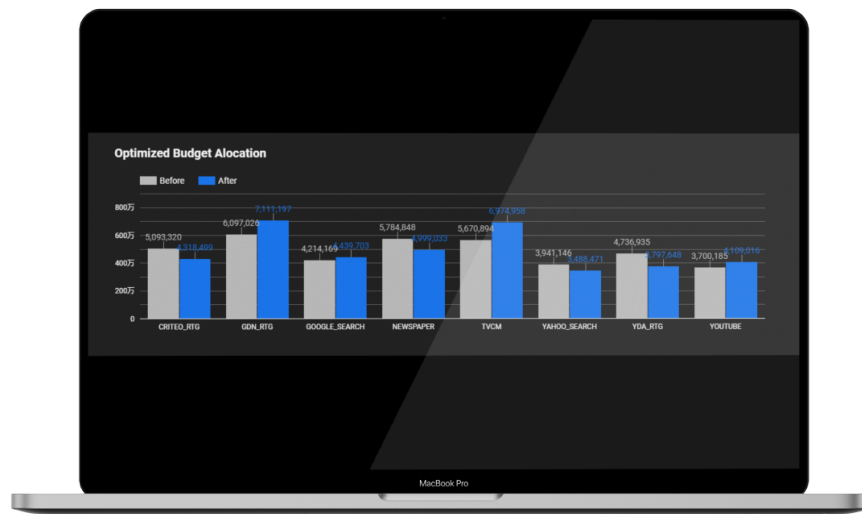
Optimized Budget Alocation

Before After

800万
600万
400万
200万
0

5,093,320
4,318,499
6,097,026
7,111,197
4,214,169
4,439,703
5,784,848
4,990,033
5,670,894
6,974,958
3,941,146
3,488,471
4,736,935
3,797,648
3,700,185
4,109,016

CRITEO_RTG GDN_RTG GOOGLE_SEARCH NEWSPAPER TVCM YAHOO_SEARCH YDA_RTG YOUTUBE

MacBook Pro